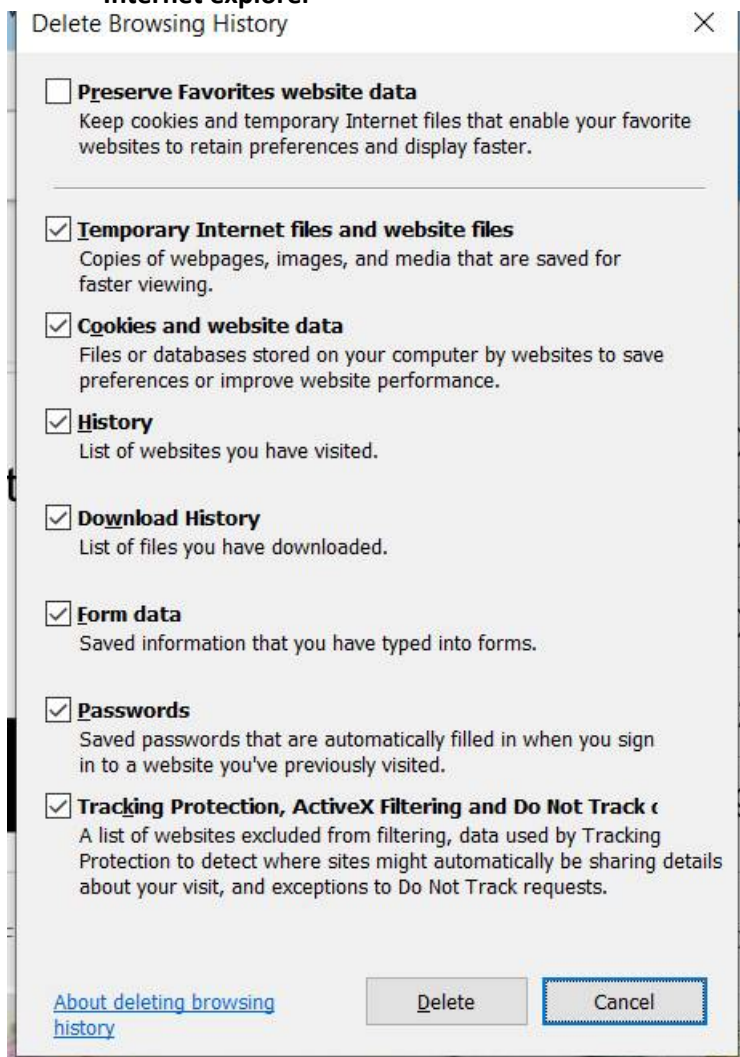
Internet explorer

Delete Browsing History

×

Preserve Favorites website data
Keep cookies and temporary Internet files that enable your favorite websites to retain preferences and display faster.

Temporary Internet files and website files
Copies of webpages, images, and media that are saved for faster viewing.

Cookies and website data
Files or databases stored on your computer by websites to save preferences or improve website performance.

History
List of websites you have visited.

Download History
List of files you have downloaded.

Form data
Saved information that you have typed into forms.

Passwords
Saved passwords that are automatically filled in when you sign in to a website you've previously visited.

Tracking Protection, ActiveX Filtering and Do Not Track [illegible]
A list of websites excluded from filtering, data used by Tracking Protection to detect where sites might automatically be sharing details about your visit, and exceptions to Do Not Track requests.

About deleting browsing history

Delete

Cancel